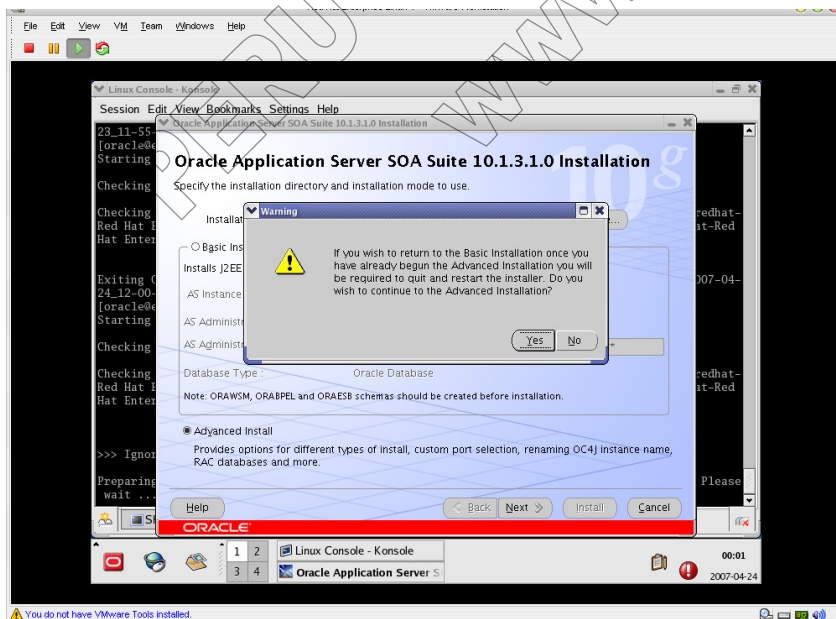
File Edit View VM Team Windows Help

Linux Console - Konsole

Session Edit View Bookmarks Settings Help

23_11-55-
[oracle@
Starting

Checking

Checking
Red Hat
Hat Enter

Exiting
24_12-00-
[oracle@
Starting

Checking

Checking
Red Hat
Hat Enter

>>> Ignor

Preparing
wait ...

redhat-
at-Red

007-04-

redhat-
at-Red

Please

Oracle Application Server SOA Suite 10.1.3.1.0 Installation

Oracle Application Server SOA Suite 10.1.3.1.0 Installation

Specify the installation directory and installation mode to use.

Installat

Basic Ins

Installs J2EE

AS Instance

AS Administ

AS Administ

Database Type : Oracle Database

Note: ORAWSM, ORABPEL and ORAESB schemas should be created before installation.

Advanced Install

Provides options for different types of install, custom port selection, renaming OC4J instance name, RAC databases and more.

Help Back Next Install Cancel

ORACLE

Warning

If you wish to return to the Basic Installation once you have already begun the Advanced Installation you will be required to quit and restart the installer. Do you wish to continue to the Advanced Installation?

Yes No

1 2 3 4

Linux Console - Konsole

Oracle Application Server S

00:01

2007-04-24

You do not have VMware Tools installed.